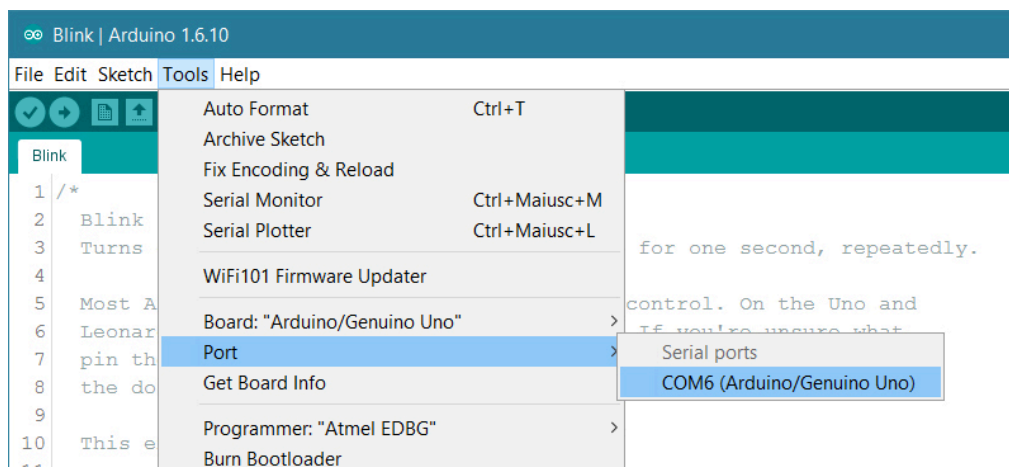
Blink | Arduino 1.6.10

File Edit Sketch Tools Help

Blink

Auto Format Ctrl+T
Archive Sketch
Fix Encoding & Reload
Serial Monitor Ctrl+Maiusc+M
Serial Plotter Ctrl+Maiusc+L
WiFi101 Firmware Updater
Board: "Arduino/Genuino Uno"
Port
Get Board Info
Programmer: "Atmel EDBG"
Burn Bootloader

Serial ports
COM6 (Arduino/Genuino Uno)

1 /*
2 Blink
3 Turns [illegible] for one second, repeatedly.
4
5 Most A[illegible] control. On the Uno and
6 Leonar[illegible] If you're unsure what
7 pin th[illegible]
8 the do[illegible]
9
10 This e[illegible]
11